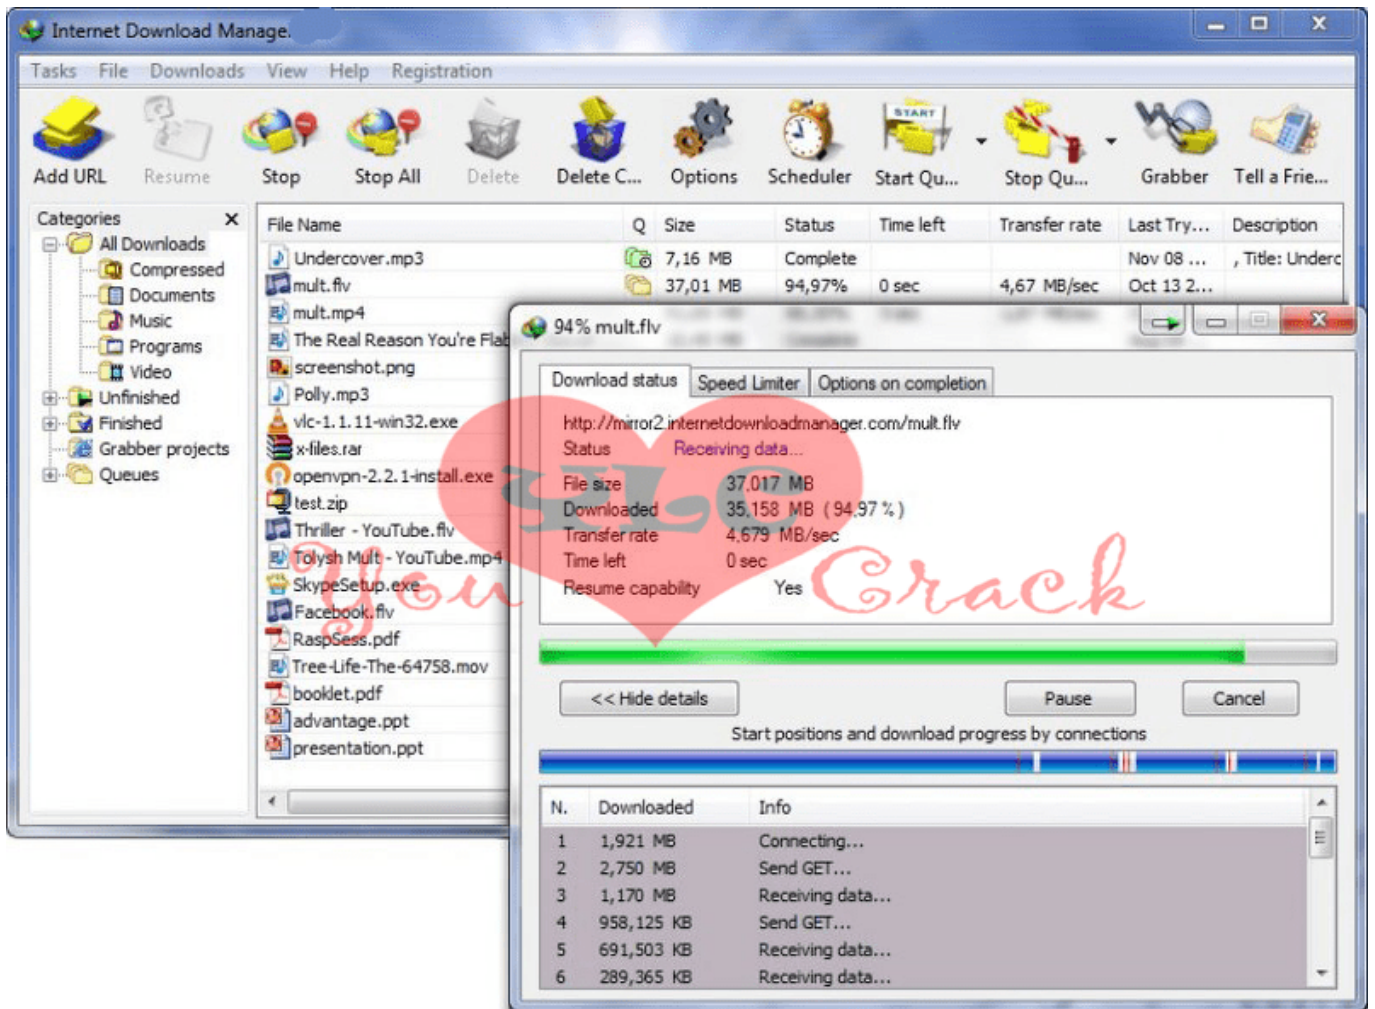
Internet Download Manage.

Tasks File Downloads View Help Registration

Add URL Resume Stop Stop All Delete Delete C... Options Scheduler Start Qu... Stop Qu... Grabber Tell a Frie...

Categories ×
All Downloads
Compressed
Documents
Music
Programs
Video
Unfinished
Finished
Grabber projects
Queues

| File Name | Q | Size | Status | Time left | Transfer rate | Last Try... | Description |
|---|---|---|---|---|---|---|---|
| Undercover.mp3 | | 7,16 MB | Complete | | | Nov 08 ... | , Title: Underc |
| mult.flv | | 37,01 MB | 94,97% | 0 sec | 4,67 MB/sec | Oct 13 2... | |
| mult.mp4 | | | | | | | |
| The Real Reason You're Flat | | | | | | | |
| screenshot.png | | | | | | | |
| Polly.mp3 | | | | | | | |
| vlc-1.1.11-win32.exe | | | | | | | |
| x-files.rar | | | | | | | |
| openvpn-2.2.1-install.exe | | | | | | | |
| test.zip | | | | | | | |
| Thriller - YouTube.flv | | | | | | | |
| Tolysh Mult - YouTube.mp4 | | | | | | | |
| SkypeSetup.exe | | | | | | | |
| Facebook.flv | | | | | | | |
| RaspSess.pdf | | | | | | | |
| Tree-Life-The-64758.mov | | | | | | | |
| booklet.pdf | | | | | | | |
| advantage.ppt | | | | | | | |
| presentation.ppt | | | | | | | |

94% mult.flv

Download status | Speed Limiter | Options on completion

http://mirror2.internetdownloadmanager.com/mult.flv
Status Receiving data...
File size 37,017 MB
Downloaded 35,158 MB ( 94,97 % )
Transfer rate 4,679 MB/sec
Time left 0 sec
Resume capability Yes

You Crack

<< Hide details Pause Cancel

Start positions and download progress by connections

| N. | Downloaded | Info |
|---|---|---|
| 1 | 1,921 MB | Connecting... |
| 2 | 2,750 MB | Send GET... |
| 3 | 1,170 MB | Receiving data... |
| 4 | 958,125 KB | Send GET... |
| 5 | 691,503 KB | Receiving data... |
| 6 | 289,365 KB | Receiving data... |